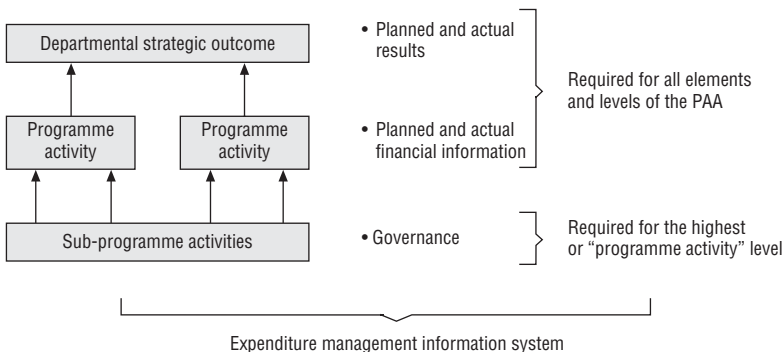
Departmental strategic outcome

Programme activity

Programme activity

Sub-programme activities

• Planned and actual results

• Planned and actual financial information

Required for all elements and levels of the PAA

• Governance

Required for the highest or "programme activity" level

Expenditure management information system